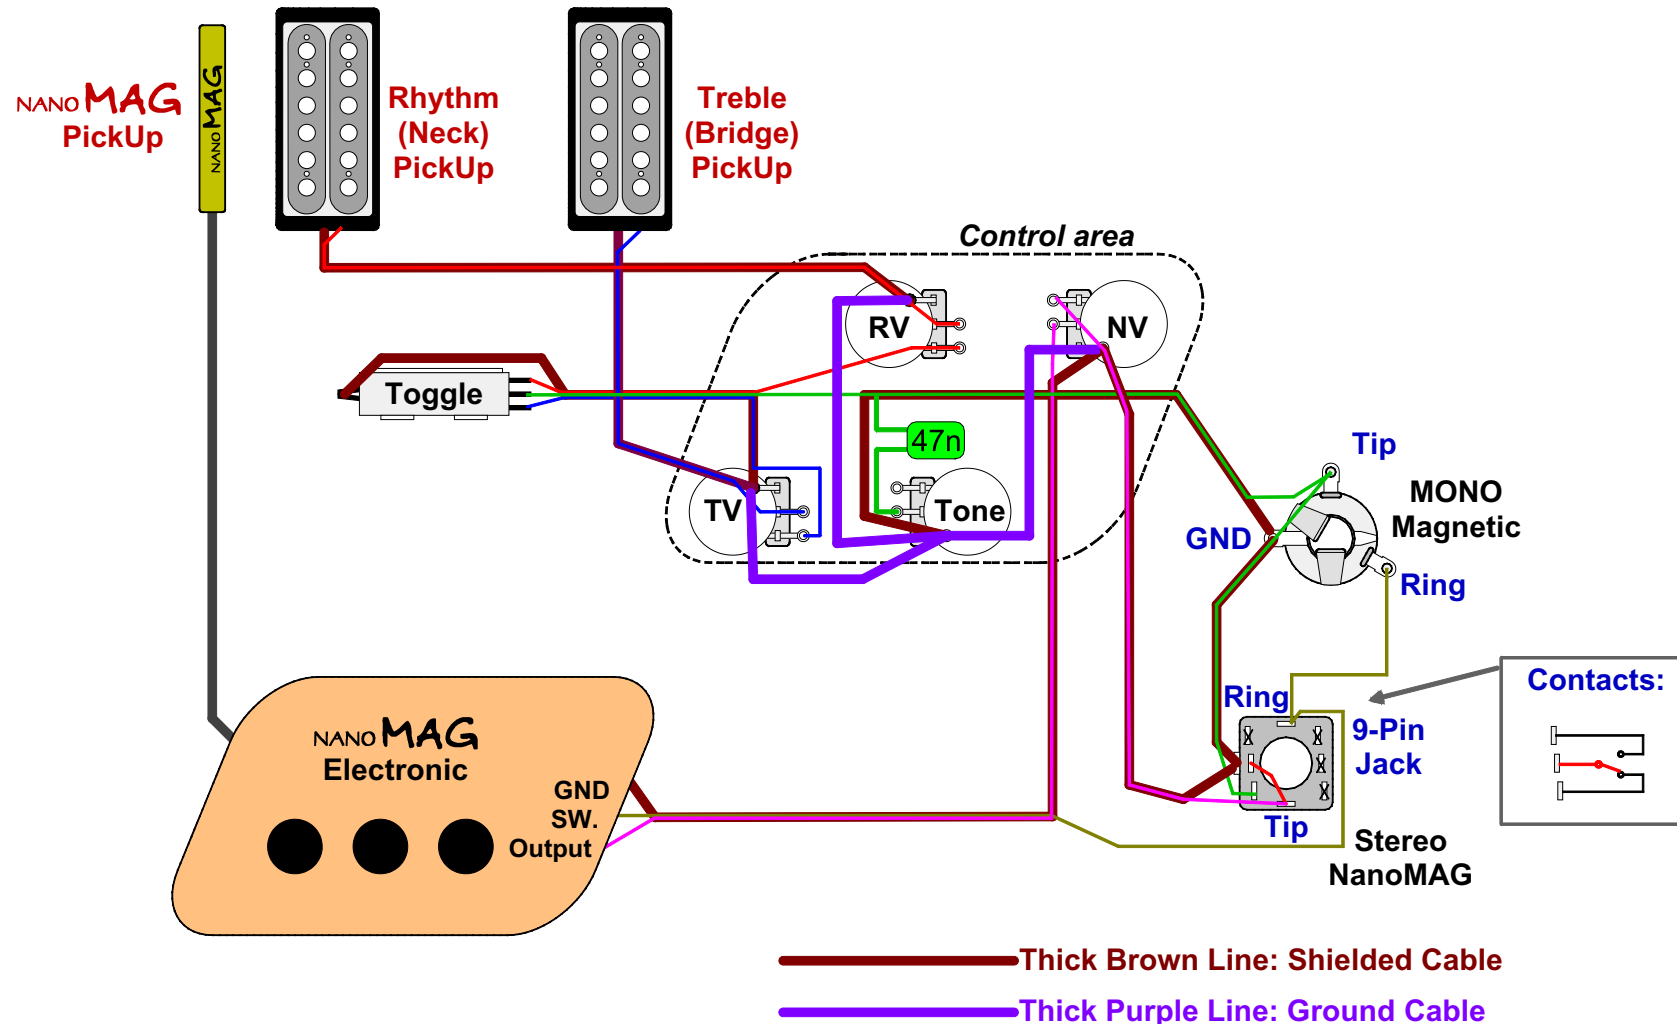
NANO MAG PickUp

NANO MAG

Rhythm (Neck) PickUp

Treble (Bridge) PickUp

Control area

RV

NV

Toggle

47n

TV

Tone

Tip

MONO Magnetic

GND

Ring

Contacts:

Ring

9-Pin Jack

Tip

Stereo NanoMAG

NANO MAG Electronic

GND SW. Output

Thick Brown Line: Shielded Cable

Thick Purple Line: Ground Cable